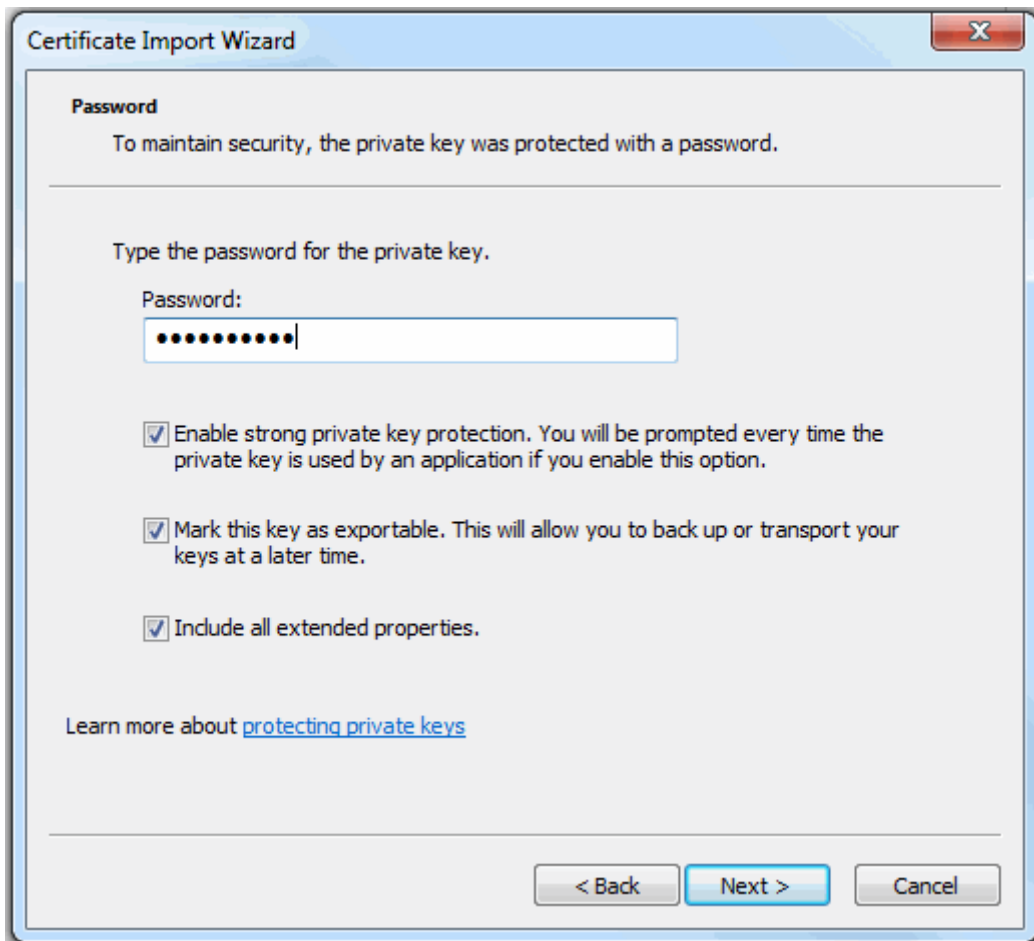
Certificate Import Wizard

Password

To maintain security, the private key was protected with a password.

Type the password for the private key.

Password:

●●●●●●●●●●●

Enable strong private key protection. You will be prompted every time the private key is used by an application if you enable this option.

Mark this key as exportable. This will allow you to back up or transport your keys at a later time.

Include all extended properties.

Learn more about protecting private keys

< Back

Next >

Cancel